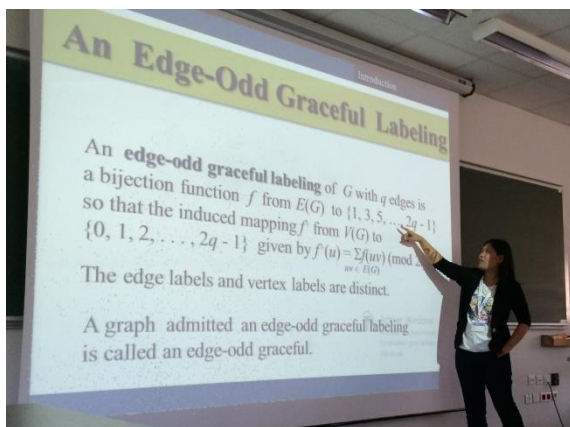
An Edge-Odd Graceful Labeling

Introduction

An **edge-odd graceful labeling** of $G$ with $q$ edges is a bijection function $f$ from $E(G)$ to $\{1, 3, 5, \ldots, 2q - 1\}$ so that the induced mapping $f^{*}$ from $V(G)$ to $\{0, 1, 2, \ldots, 2q - 1\}$ given by $f^{*}(u) = \sum_{uv \in E(G)} f(uv) \pmod{2q}$

The edge labels and vertex labels are distinct.

A graph admitted an edge-odd graceful labeling is called an edge-odd graceful.